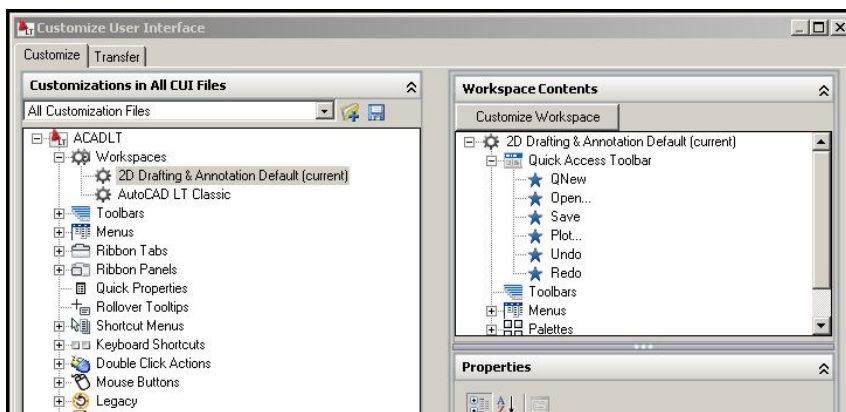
Customize User Interface

Customize | Transfer

Customizations in All CUI Files

All Customization Files

ACADLT
Workspaces
2D Drafting & Annotation Default (current)
AutoCAD LT Classic
Toolbars
Menus
Ribbon Tabs
Ribbon Panels
Quick Properties
Rollover Tooltips
Shortcut Menus
Keyboard Shortcuts
Double Click Actions
Mouse Buttons
Legacy

Workspace Contents

Customize Workspace

2D Drafting & Annotation Default (current)
Quick Access Toolbar
QNew
Open...
Save
Plot...
Undo
Redo
Toolbars
Menus
Palettes

Properties